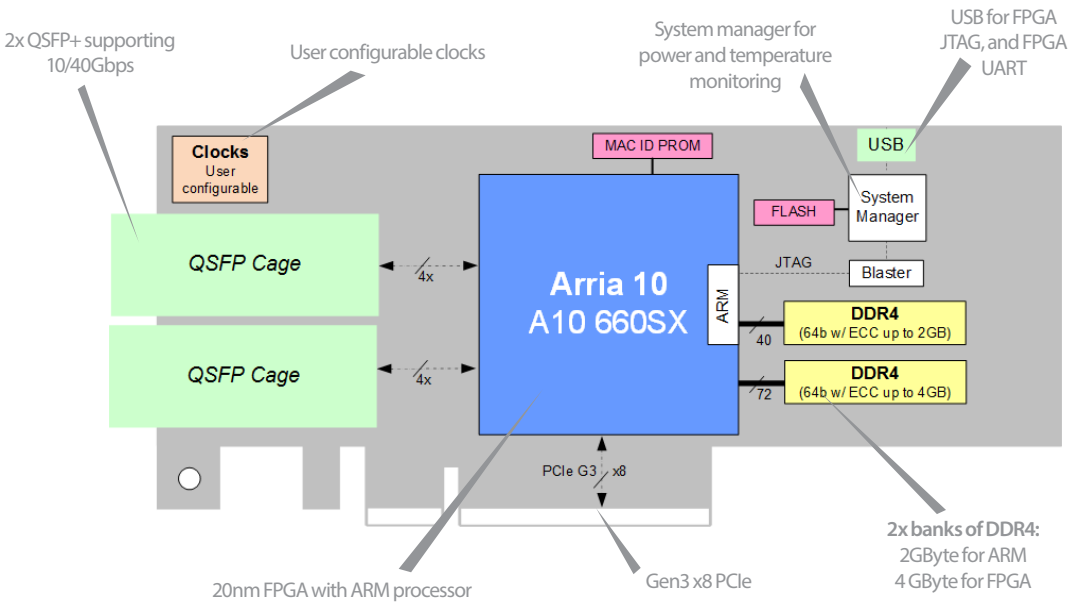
2x QSFP+ supporting 10/40Gbps

User configurable clocks

System manager for power and temperature monitoring

USB for FPGA JTAG, and FPGA UART

Clocks
User configurable

MAC ID PROM

USB

System Manager

FLASH

QSFP Cage

4x

Arria 10
A10 660SX

JTAG

Blaster

ARM

DDR4
(64b w/ ECC up to 2GB)

40

QSFP Cage

4x

DDR4
(64b w/ ECC up to 4GB)

72

PCIe G3 x8

2x banks of DDR4:
2GByte for ARM
4 GByte for FPGA

20nm FPGA with ARM processor

Gen3 x8 PCIe